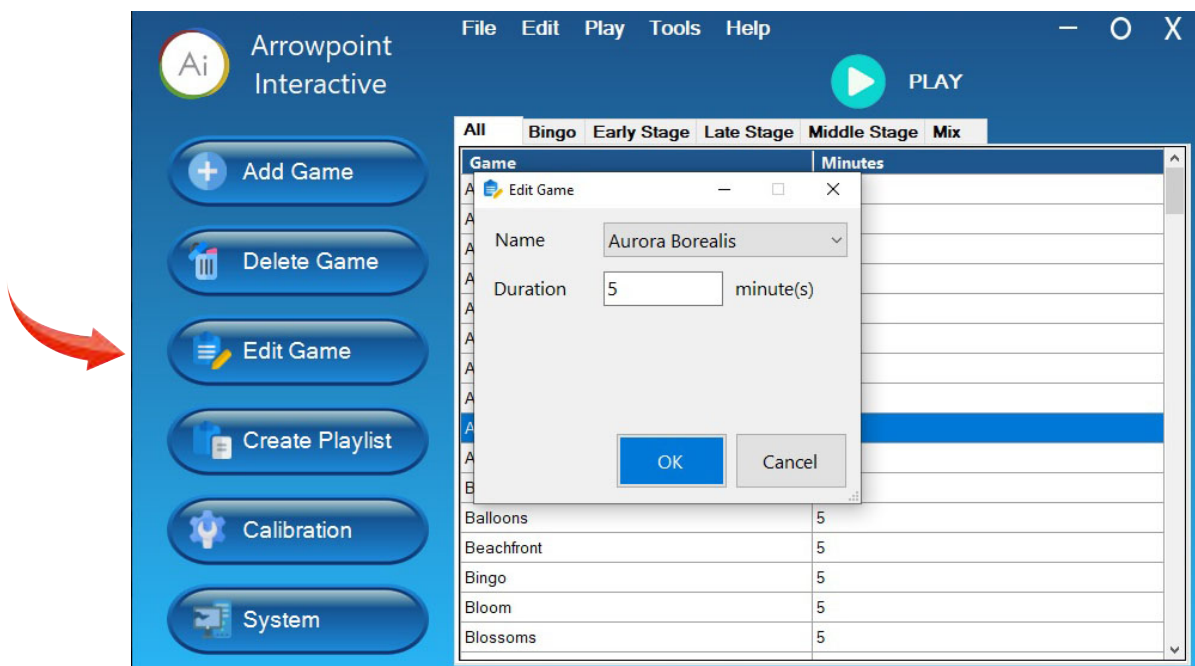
Ai Arrowpoint Interactive

File Edit Play Tools Help

PLAY

Add Game
Delete Game
Edit Game
Create Playlist
Calibration
System

| All | Bingo | Early Stage | Late Stage | Middle Stage | Mix |
|---|---|---|---|---|---|

| Game | Minutes |
|---|---|
| A | |
| A | |
| A | |
| A | |
| A | |
| A | |
| A | |
| A | |
| A | |
| A | |
| B | |
| Balloons | 5 |
| Beachfront | 5 |
| Bingo | 5 |
| Bloom | 5 |
| Blossoms | 5 |

Edit Game

Name Aurora Borealis

Duration 5 minute(s)

OK Cancel